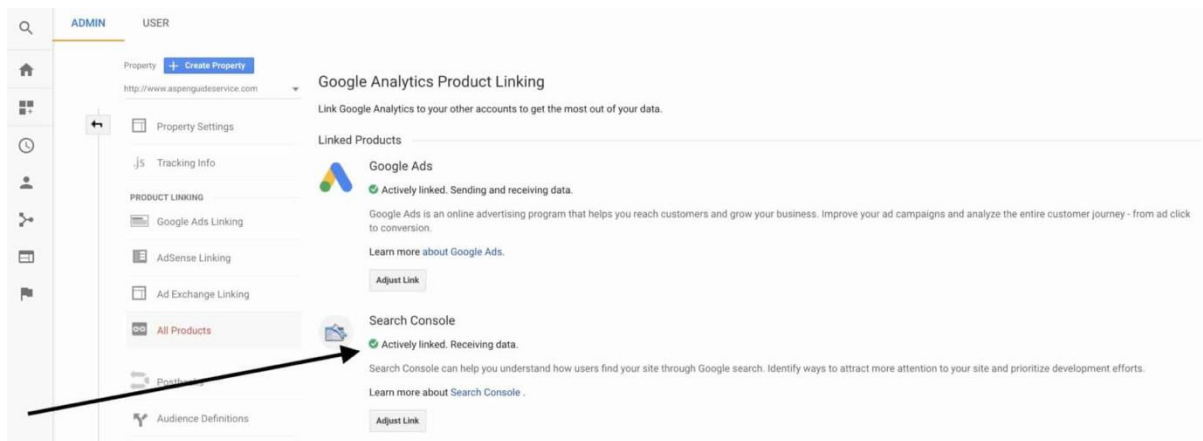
ADMIN USER

Property + Create Property

http://www.aspenguideservice.com

Property Settings

.js Tracking Info

PRODUCT LINKING

Google Ads Linking

AdSense Linking

Ad Exchange Linking

All Products

Postbacks

Audience Definitions

Google Analytics Product Linking

Link Google Analytics to your other accounts to get the most out of your data.

Linked Products

Google Ads

Actively linked. Sending and receiving data.

Google Ads is an online advertising program that helps you reach customers and grow your business. Improve your ad campaigns and analyze the entire customer journey - from ad click to conversion.

Learn more about Google Ads.

Adjust Link

Search Console

Actively linked. Receiving data.

Search Console can help you understand how users find your site through Google search. Identify ways to attract more attention to your site and prioritize development efforts.

Learn more about Search Console .

Adjust Link